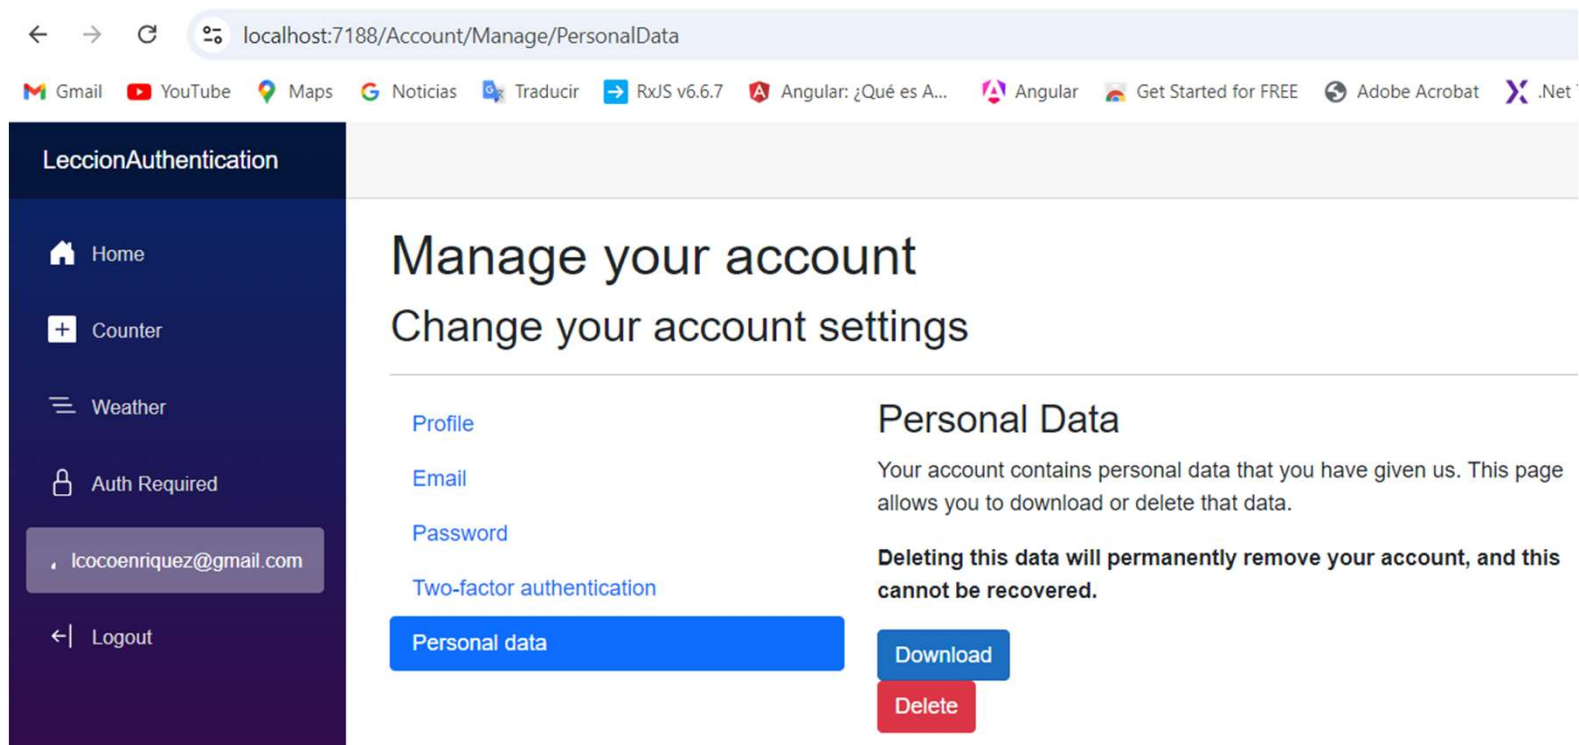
localhost:7188/Account/Manage/PersonalData

Gmail YouTube Maps Noticias Traducir RxJS v6.6.7 Angular: ¿Qué es A... Angular Get Started for FREE Adobe Acrobat .Net

LeccionAuthentication

Home

Counter

Weather

Auth Required

lcocoenriquez@gmail.com

Logout

Manage your account

Change your account settings

Profile

Email

Password

Two-factor authentication

Personal data

Personal Data

Your account contains personal data that you have given us. This page allows you to download or delete that data.

**Deleting this data will permanently remove your account, and this cannot be recovered.**

Download

Delete